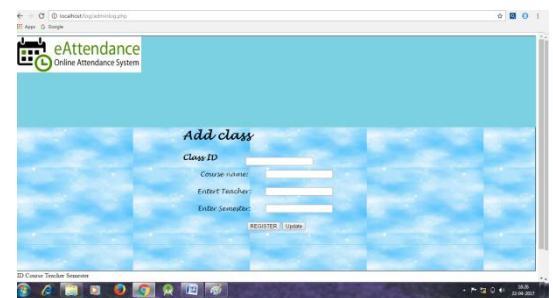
localhost/log/adminlog.php

Apps Google

eAttendance
Online Attendance System

Add class

Class ID

Course name:

Entert Teacher:

Enter Semester:

REGISTER Update

ID Course Teacher Semester

10:35
22-04-2017